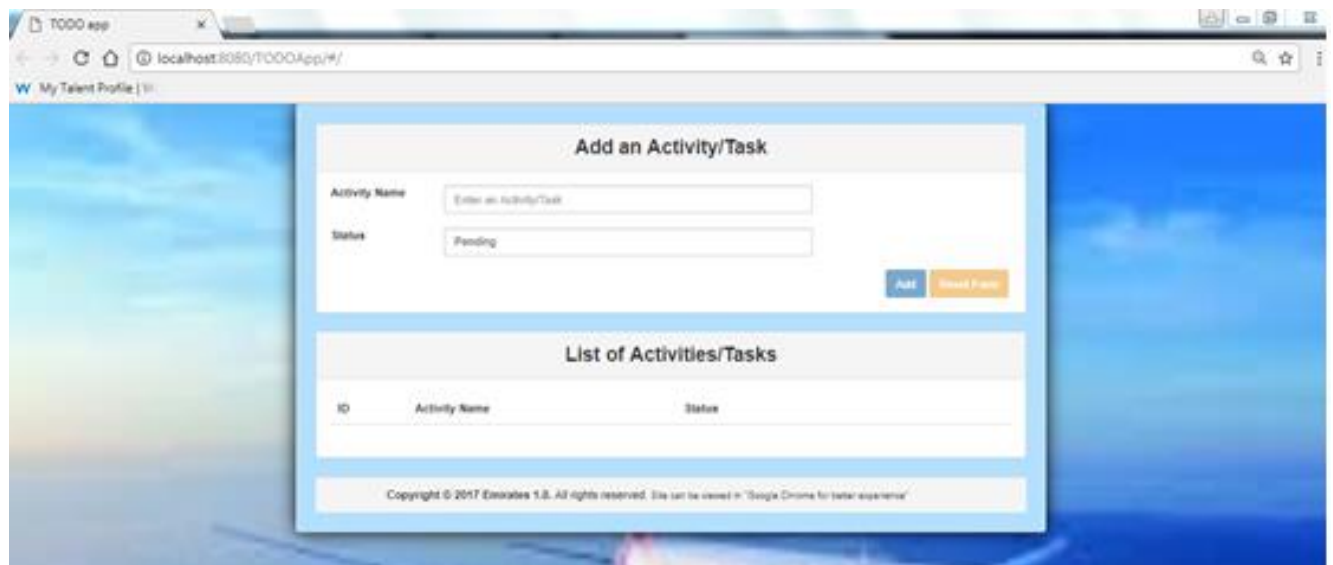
TODO app ×

localhost:8080/TODOApp/#/

My Talent Profile | W

Add an Activity/Task

Activity Name Enter an Activity/Task

Status Pending

Add Reset Form

List of Activities/Tasks

| ID | Activity Name | Status |
|---|---|---|

Copyright © 2017 Emirates 1.0. All rights reserved. Site can be viewed in "Google Chrome for better experience"